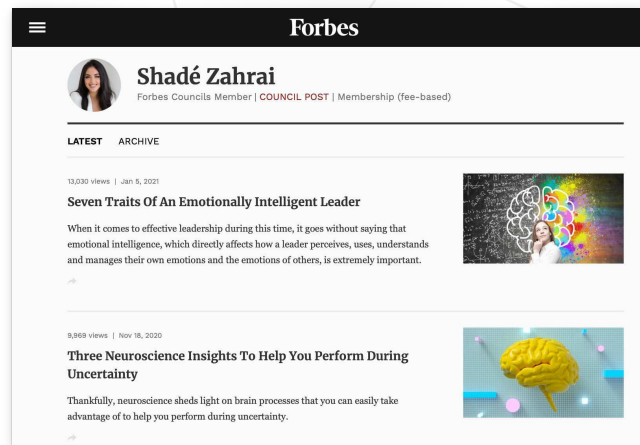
Forbes

Shadé Zahrai
Forbes Councils Member | COUNCIL POST | Membership (fee-based)

LATEST ARCHIVE

13,030 views | Jan 5, 2021

Seven Traits Of An Emotionally Intelligent Leader

When it comes to effective leadership during this time, it goes without saying that emotional intelligence, which directly affects how a leader perceives, uses, understands and manages their own emotions and the emotions of others, is extremely important.

9,969 views | Nov 18, 2020

Three Neuroscience Insights To Help You Perform During Uncertainty

Thankfully, neuroscience sheds light on brain processes that you can easily take advantage of to help you perform during uncertainty.